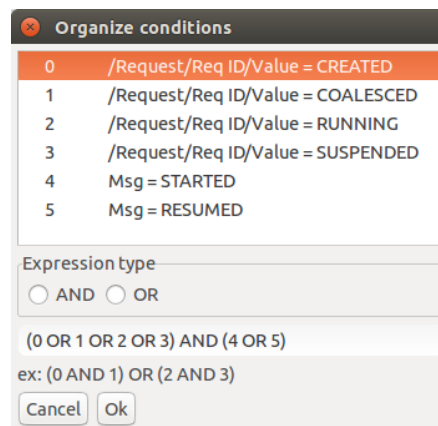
Organize conditions

| | |
|---|---|
| 0 | /Request/Req ID/Value = CREATED |
| 1 | /Request/Req ID/Value = COALESCED |
| 2 | /Request/Req ID/Value = RUNNING |
| 3 | /Request/Req ID/Value = SUSPENDED |
| 4 | Msg = STARTED |
| 5 | Msg = RESUMED |

Expression type
AND OR

(0 OR 1 OR 2 OR 3) AND (4 OR 5)

ex: (0 AND 1) OR (2 AND 3)

Cancel Ok